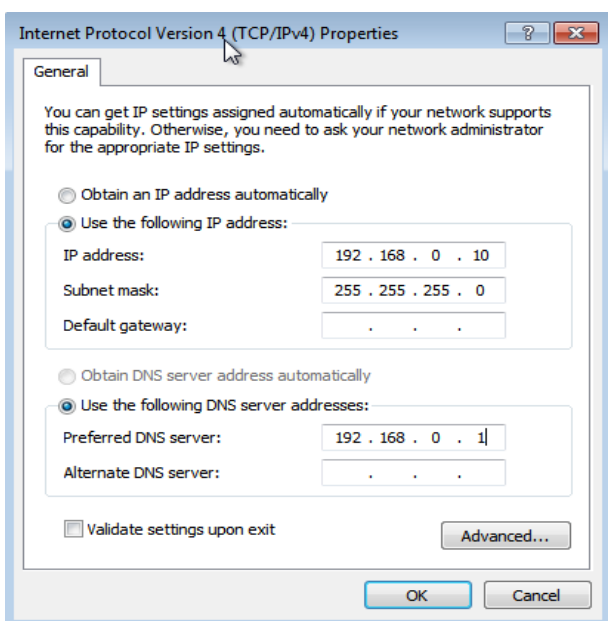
Internet Protocol Version 4 (TCP/IPv4) Properties

?

General

You can get IP settings assigned automatically if your network supports this capability. Otherwise, you need to ask your network administrator for the appropriate IP settings.

Obtain an IP address automatically

Use the following IP address:

IP address: 192 . 168 . 0 . 10

Subnet mask: 255 . 255 . 255 . 0

Default gateway: . . .

Obtain DNS server address automatically

Use the following DNS server addresses:

Preferred DNS server: 192 . 168 . 0 . 1

Alternate DNS server: . . .

Validate settings upon exit

Advanced...

OK

Cancel